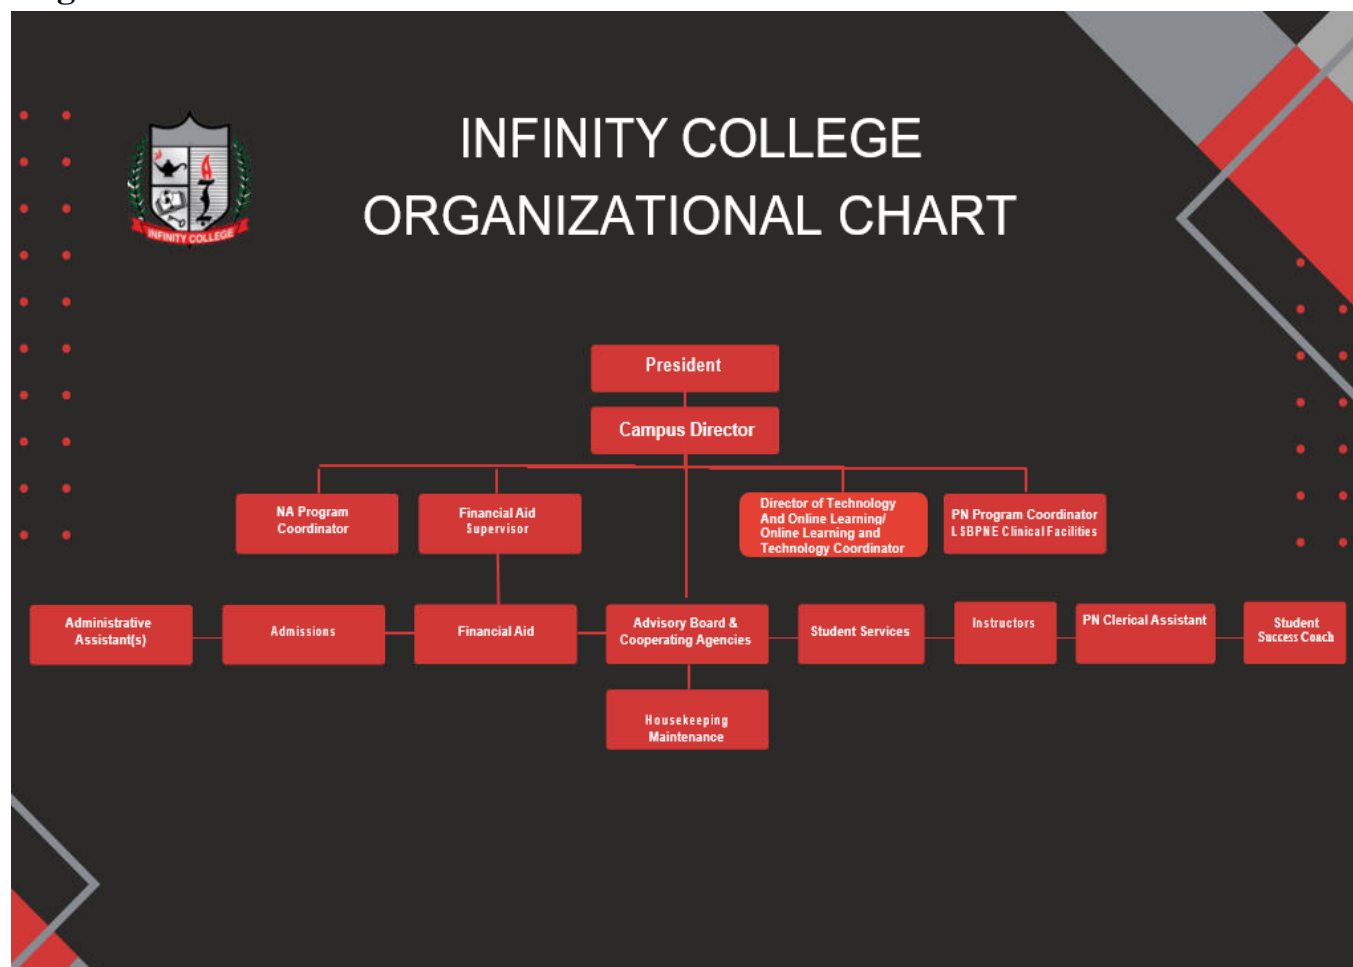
INFINITY COLLEGE

INFINITY COLLEGE ORGANIZATIONAL CHART

President

Campus Director

NA Program Coordinator

Financial Aid Supervisor

Director of Technology And Online Learning/ Online Learning and Technology Coordinator

PN Program Coordinator LSBPNE Clinical Facilities

Administrative Assistant(s)

Admissions

Financial Aid

Advisory Board & Cooperating Agencies

Student Services

Instructors

PN Clerical Assistant

Student Success Coach

Housekeeping Maintenance